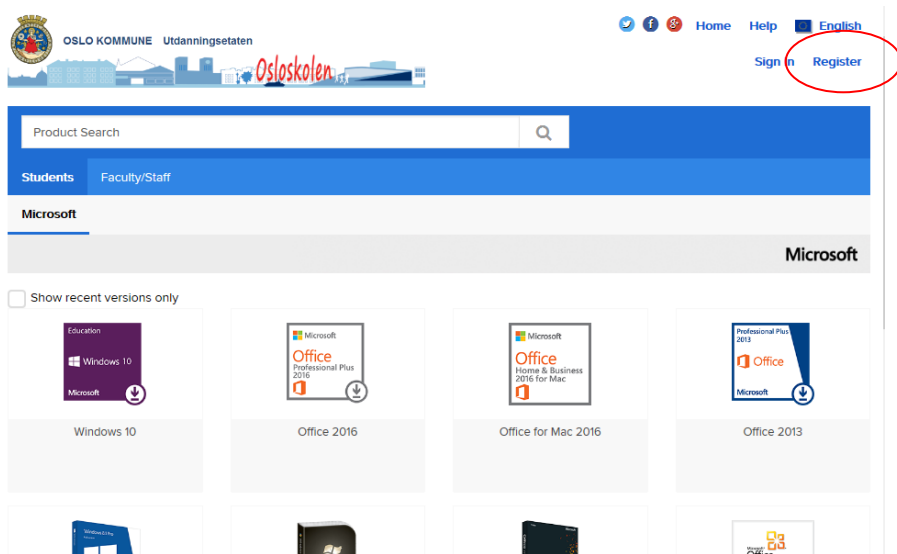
OSLO KOMMUNE Utdanningsetaten

Osloskolen

Home Help English

Sign in Register

Product Search

Students Faculty/Staff

Microsoft

Microsoft

Show recent versions only

Education
Windows 10
Microsoft

Windows 10

Microsoft
Office
Professional Plus
2016

Office 2016

Microsoft
Office
Home & Business
2016 for Mac

Office for Mac 2016

Professional Plus
2013
Office
Microsoft

Office 2013